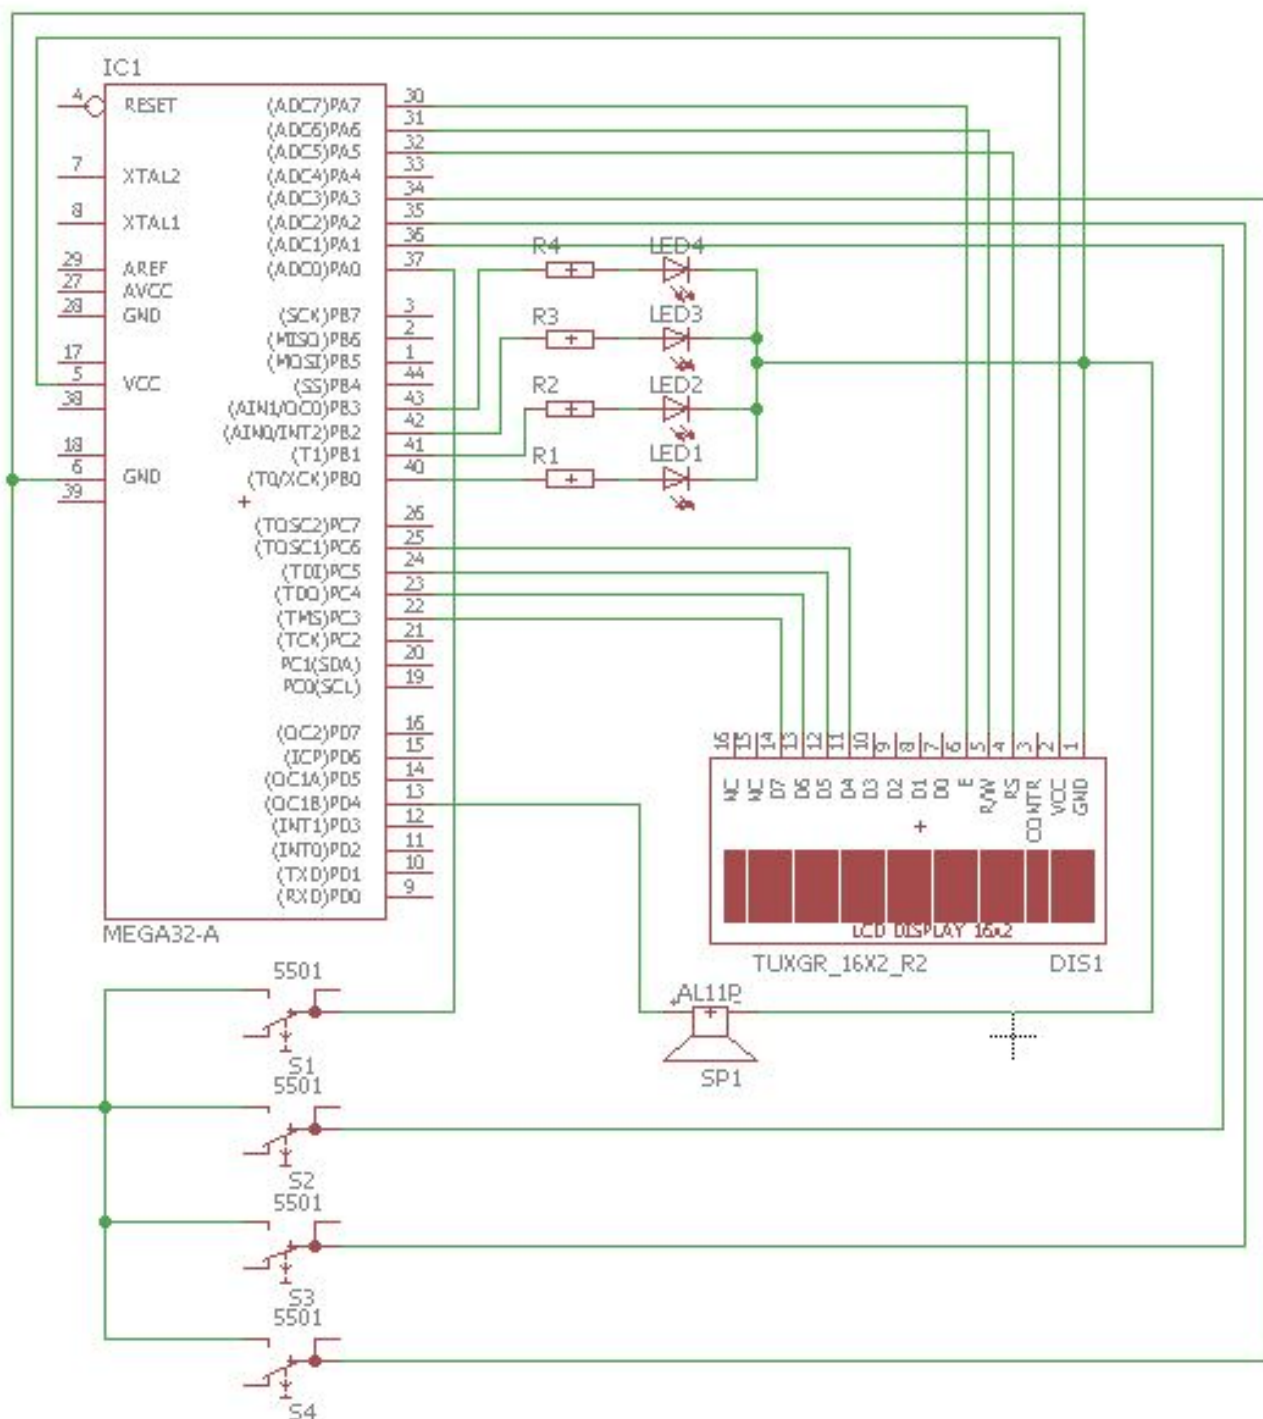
IC1
4 RESET
7 XTAL2
8 XTAL1
29 AREF
27 AVCC
28 GND
17
5 VCC
38
18
6 GND
39
(ADC7)PA7 30
(ADC6)PA6 31
(ADC5)PA5 32
(ADC4)PA4 33
(ADC3)PA3 34
(ADC2)PA2 35
(ADC1)PA1 36
(ADC0)PA0 37
(SCK)PB7 3
(MISO)PB6 2
(MOSI)PB5 1
(SS)PB4 44
(AIN1/OC0)PB3 43
(AIN0/INT2)PB2 42
(T1)PB1 41
(T0/XCK)PB0 40
(TOSC2)PC7 26
(TOSC1)PC6 25
(TDI)PC5 24
(TDO)PC4 23
(TMS)PC3 22
(TCK)PC2 21
PC1(SDA) 20
PC0(SCL) 19
(OC2)PD7 16
(ICP)PD6 15
(OC1A)PD5 14
(OC1B)PD4 13
(INT1)PD3 12
(INT0)PD2 11
(TXD)PD1 10
(RXD)PD0 9
MEGA32-A
R4 LED4
R3 LED3
R2 LED2
R1 LED1
16 15 14 13 12 11 10 9 8 7 6 5 4 3 2 1
NC NC D7 D6 D5 D4 D3 D2 D1 D0 E R/W RS CONTR VCC GND
LCD DISPLAY 16x2
TUXGR_16X2_R2
DIS1
5501
S1
5501
S2
5501
S3
5501
S4
AL11P
SP1